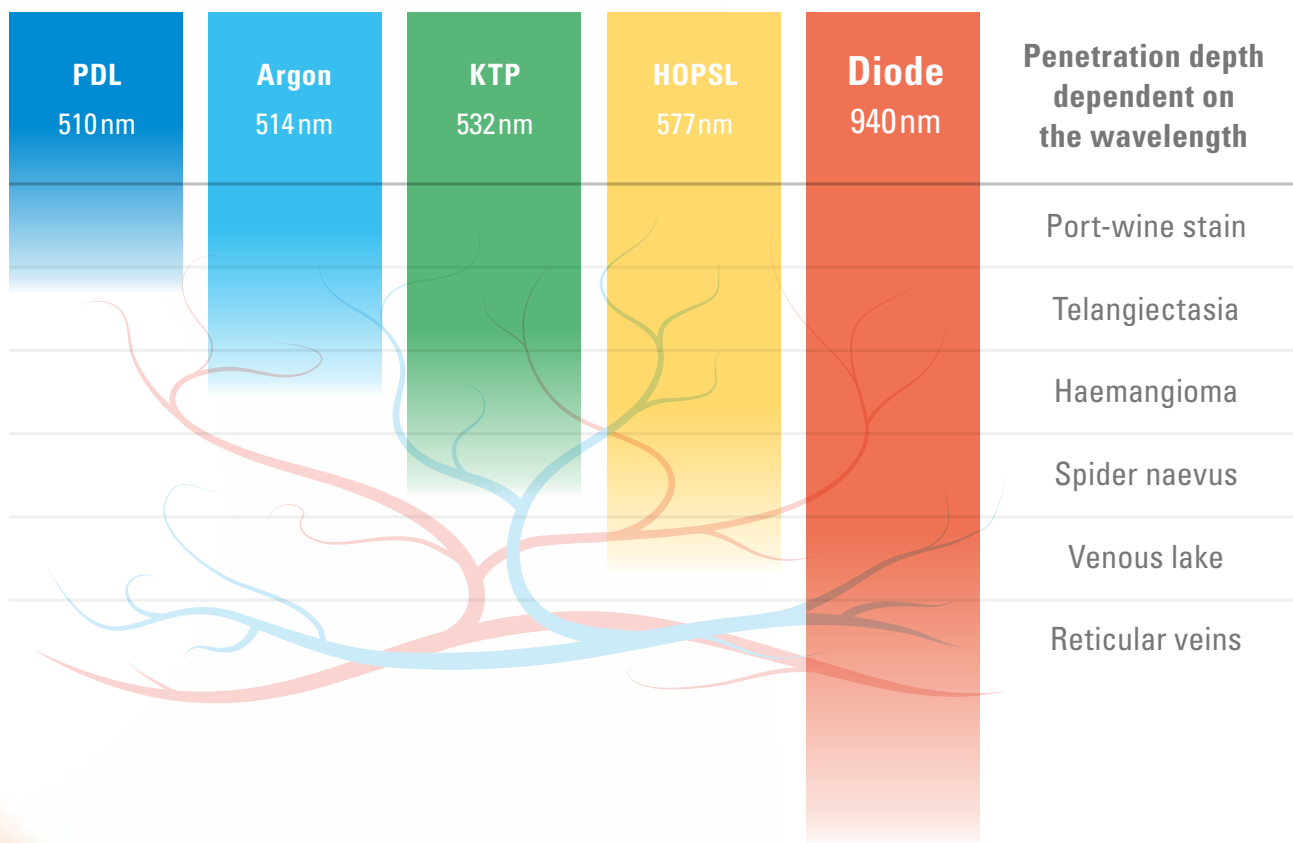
PDL
510 nm

Argon
514 nm

KTP
532 nm

HOPSL
577 nm

Diode
940 nm

Penetration depth dependent on the wavelength

Port-wine stain

Telangiectasia

Haemangioma

Spider naevus

Venous lake

Reticular veins